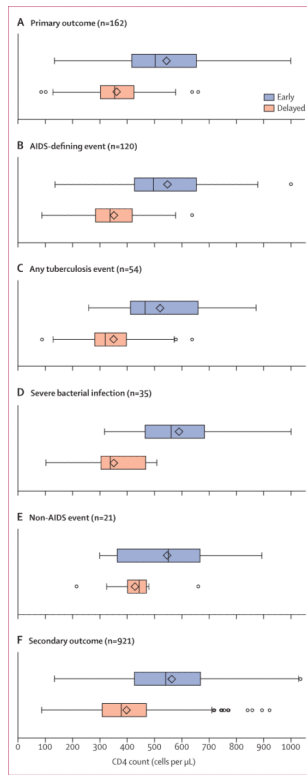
A Primary outcome (n=162)

Early
Delayed

B AIDS-defining event (n=120)

C Any tuberculosis event (n=54)

D Severe bacterial infection (n=35)

E Non-AIDS event (n=21)

F Secondary outcome (n=921)

0 100 200 300 400 500 600 700 800 900 1000

CD4 count (cells per μL)